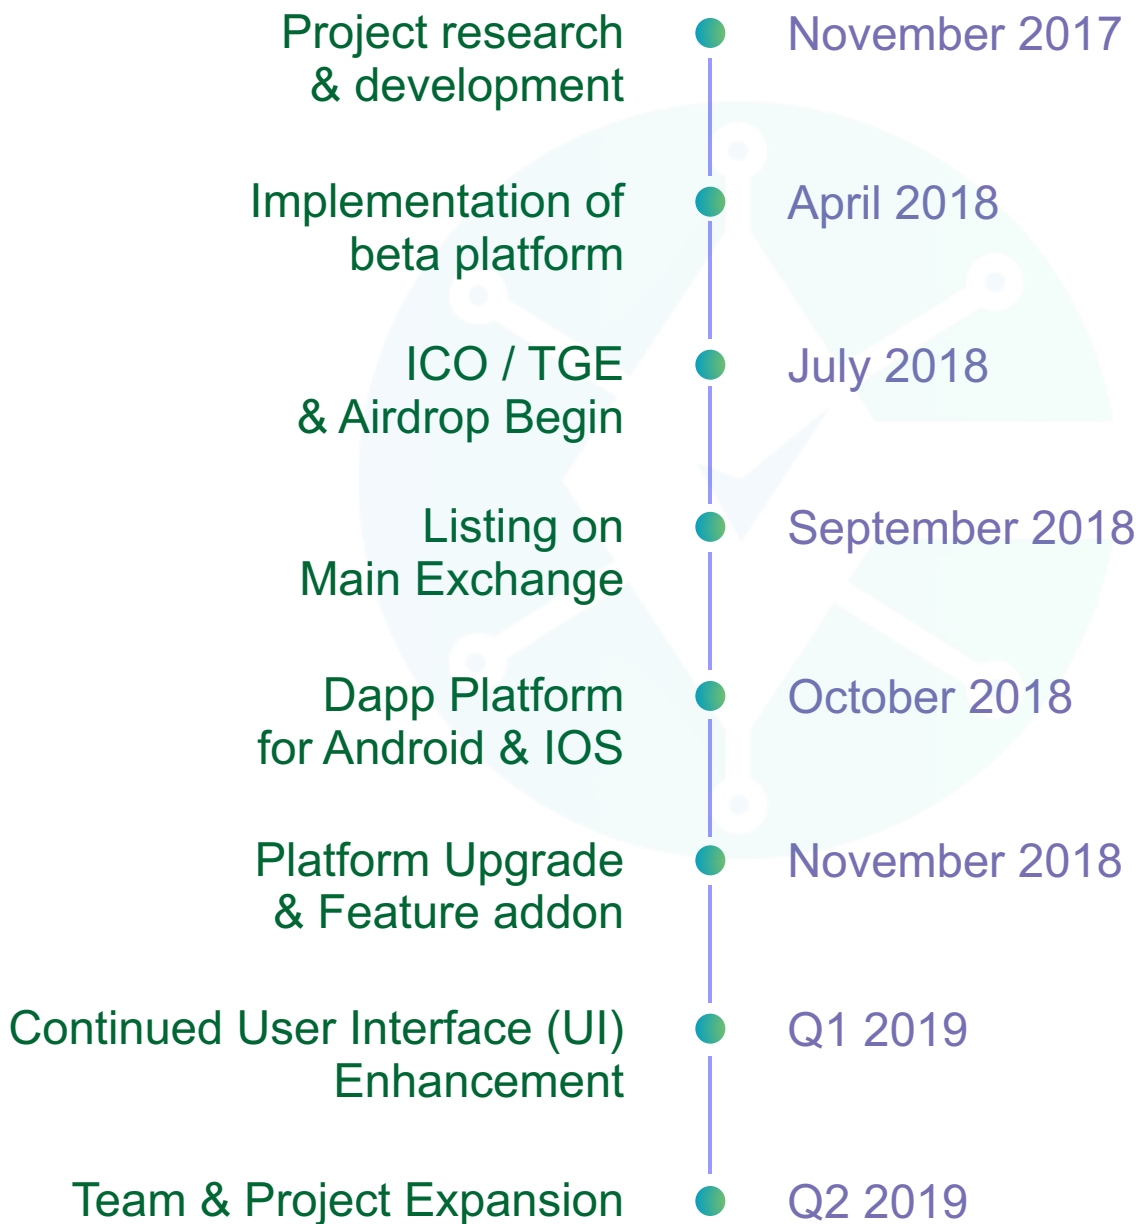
Project research & development
November 2017

Implementation of beta platform
April 2018

ICO / TGE & Airdrop Begin
July 2018

Listing on Main Exchange
September 2018

Dapp Platform for Android & IOS
October 2018

Platform Upgrade & Feature addon
November 2018

Continued User Interface (UI) Enhancement
Q1 2019

Team & Project Expansion
Q2 2019